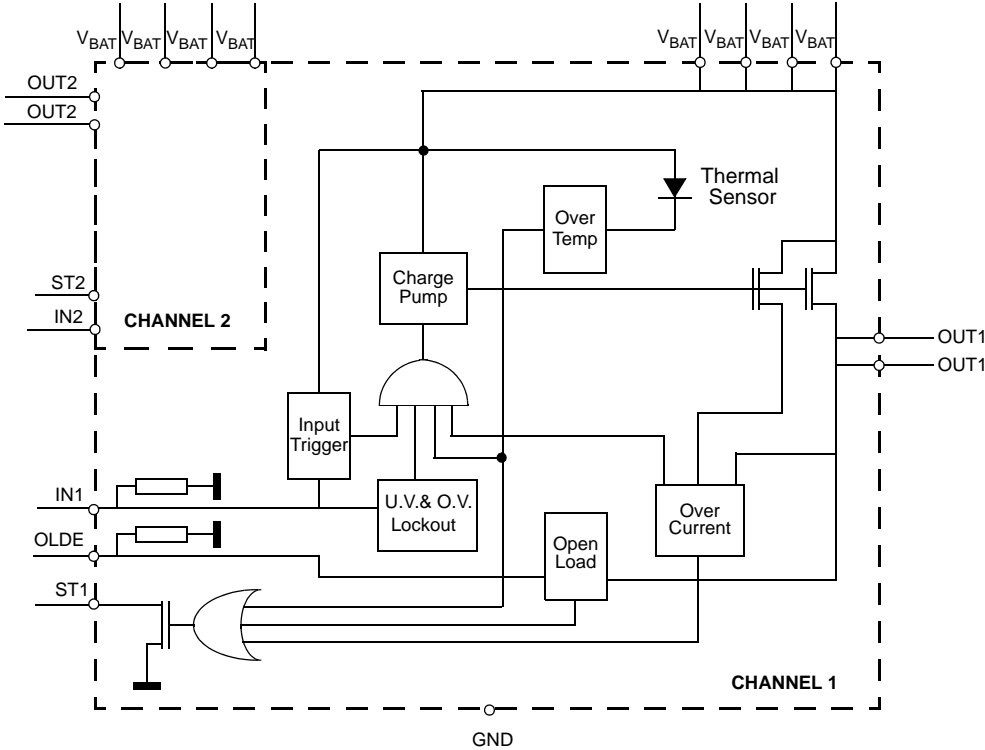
$V_{BAT}$ $V_{BAT}$ $V_{BAT}$ $V_{BAT}$

$V_{BAT}$ $V_{BAT}$ $V_{BAT}$ $V_{BAT}$

OUT2
OUT2

Thermal Sensor

Over Temp

Charge Pump

ST2
IN2
CHANNEL 2

OUT1
OUT1

Input Trigger

IN1

U.V.& O.V. Lockout

Over Current

OLDE

Open Load

ST1

CHANNEL 1

GND